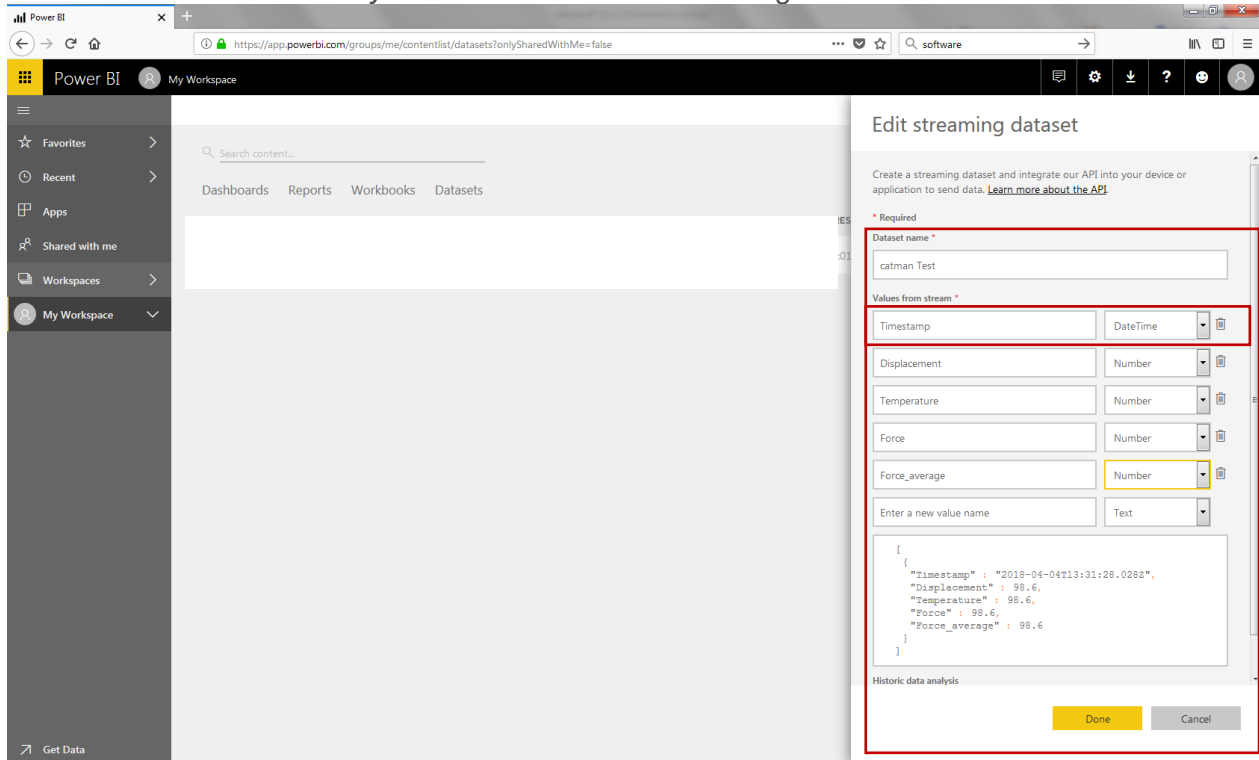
Power BI

https://app.powerbi.com/groups/me/contentlist/datasets?onlySharedWithMe=false

software

Power BI My Workspace

Favorites
Recent
Apps
Shared with me
Workspaces
My Workspace

Get Data

Search content...

Dashboards Reports Workbooks Datasets

Edit streaming dataset

Create a streaming dataset and integrate our API into your device or application to send data. Learn more about the API.

* Required

Dataset name *

catman Test

Values from stream *

| Timestamp | DateTime |
|---|---|
| Displacement | Number |
| Temperature | Number |
| Force | Number |
| Force_average | Number |
| Enter a new value name | Text |

[
{
"Timestamp" : "2018-04-04T13:31:28.028Z",
"Displacement" : 98.6,
"Temperature" : 98.6,
"Force" : 98.6,
"Force_average" : 98.6
}
]

Historic data analysis

Done

Cancel